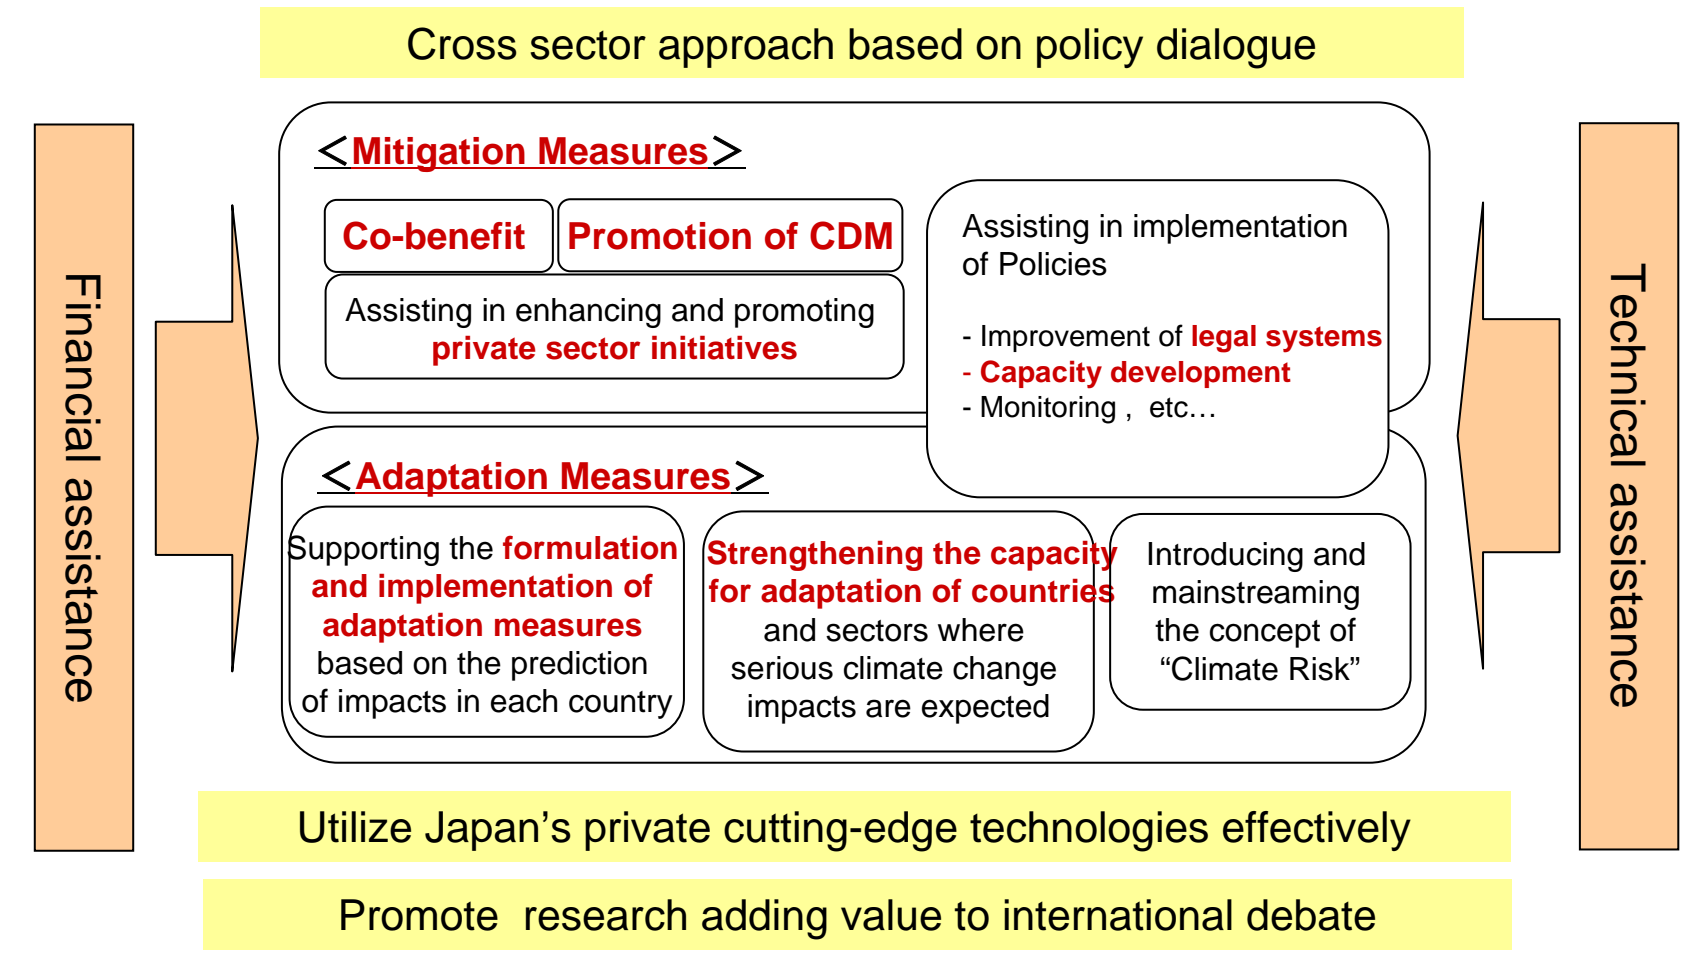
Cross sector approach based on policy dialogue

Financial assistance

＜Mitigation Measures＞

Co-benefit

Promotion of CDM

Assisting in enhancing and promoting private sector initiatives

Assisting in implementation of Policies

- Improvement of legal systems
- Capacity development
- Monitoring , etc…

＜Adaptation Measures＞

Supporting the formulation and implementation of adaptation measures based on the prediction of impacts in each country

Strengthening the capacity for adaptation of countries and sectors where serious climate change impacts are expected

Introducing and mainstreaming the concept of “Climate Risk”

Technical assistance

Utilize Japan’s private cutting-edge technologies effectively

Promote research adding value to international debate